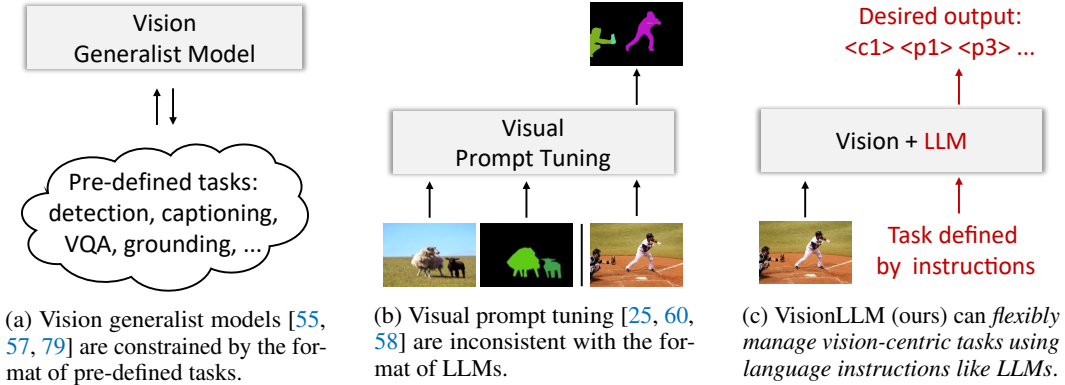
Vision
Generalist Model

Pre-defined tasks:
detection, captioning,
VQA, grounding, ...

(a) Vision generalist models [55, 57, 79] are constrained by the format of pre-defined tasks.

Visual
Prompt Tuning

(b) Visual prompt tuning [25, 60, 58] are inconsistent with the format of LLMs.

Desired output:
<c1> <p1> <p3> ...

Vision + LLM

Task defined
by instructions

(c) VisionLLM (ours) can *flexibly manage vision-centric tasks using language instructions like LLMs*.